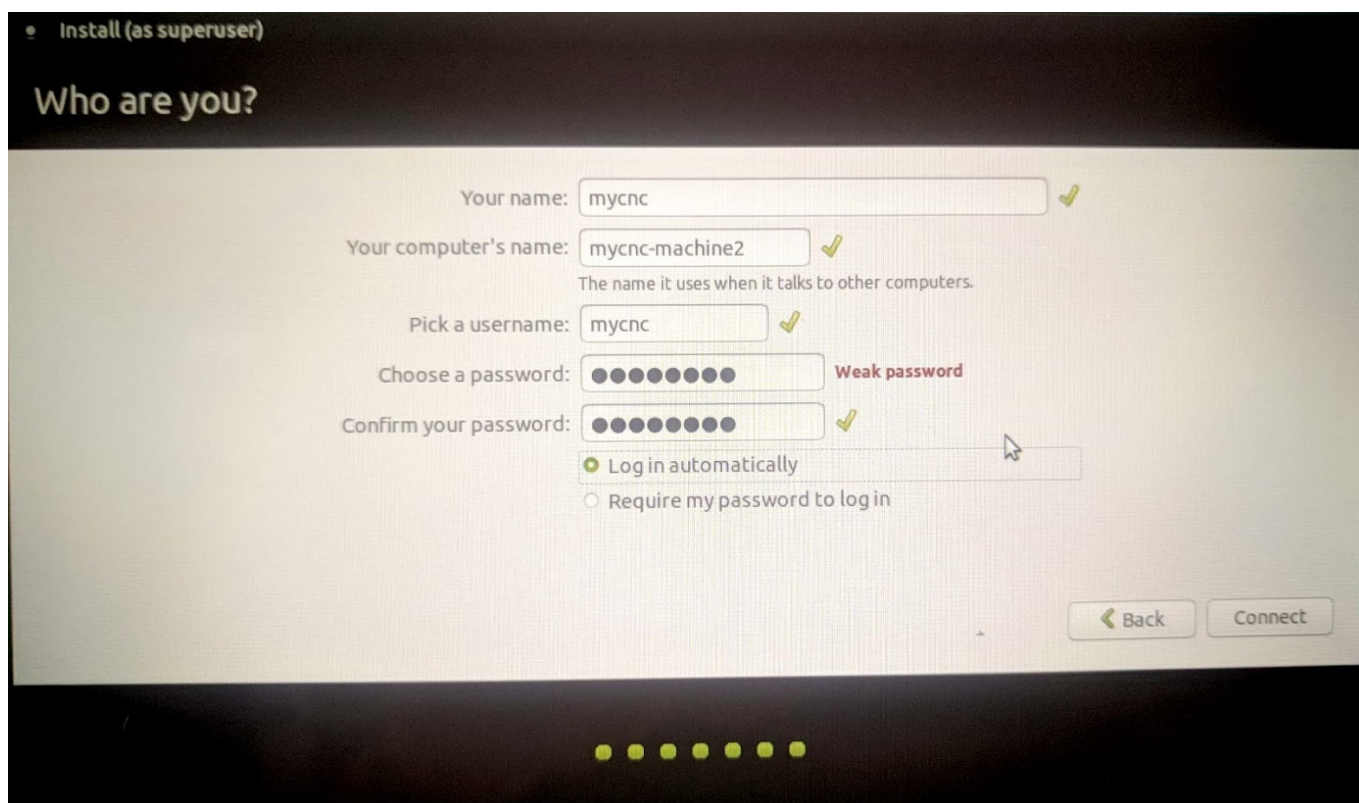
Install (as superuser)

Who are you?

Your name: mycnc

Your computer's name: mycnc-machine2

The name it uses when it talks to other computers.

Pick a username: mycnc

Choose a password: ●●●●●●●● Weak password

Confirm your password: ●●●●●●●●

Log in automatically

Require my password to log in

Back

Connect